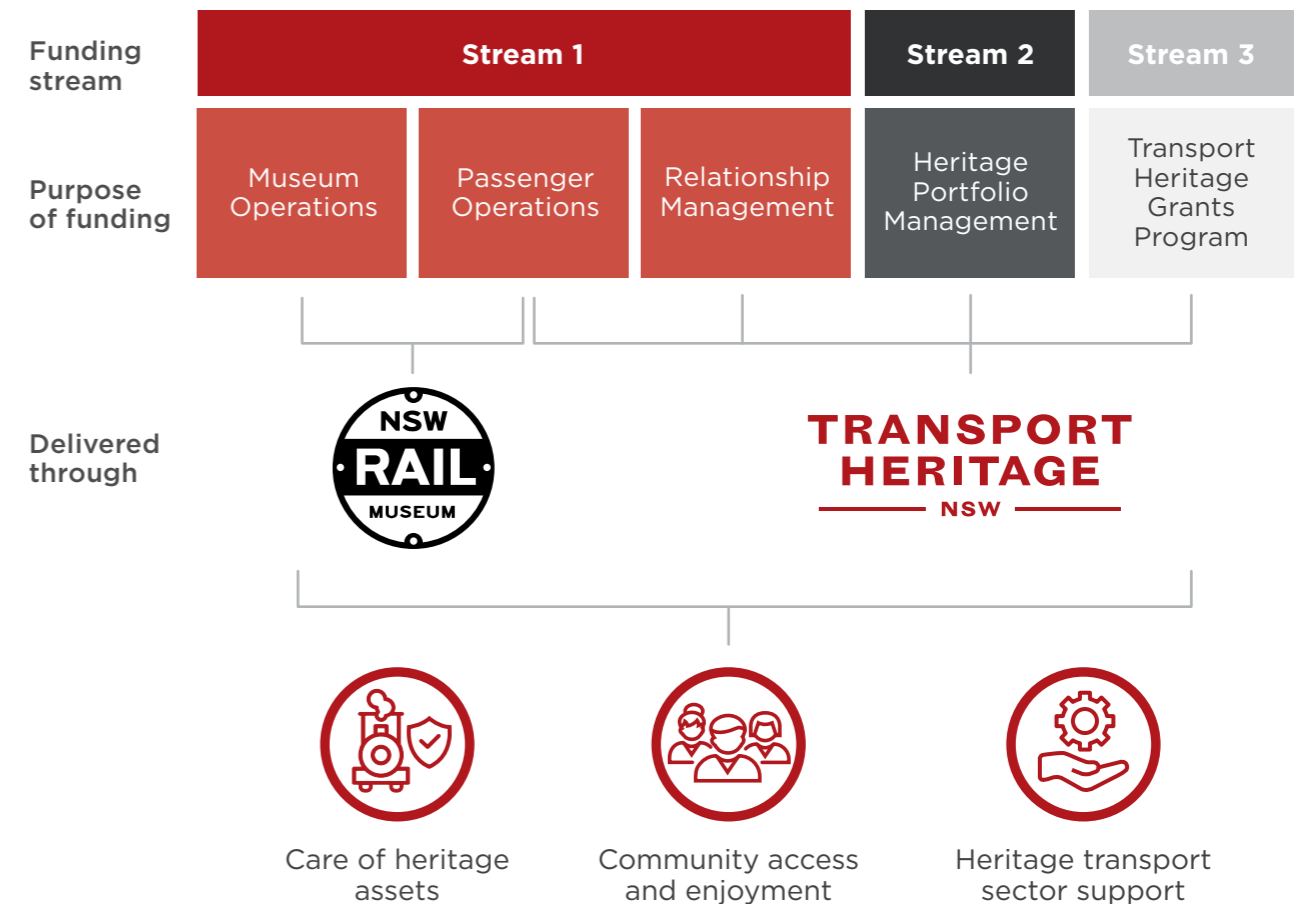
Funding stream

Stream 1

Stream 2

Stream 3

Purpose of funding

Museum Operations

Passenger Operations

Relationship Management

Heritage Portfolio Management

Transport Heritage Grants Program

Delivered through

NSW RAIL MUSEUM

TRANSPORT HERITAGE NSW

Care of heritage assets

Community access and enjoyment

Heritage transport sector support